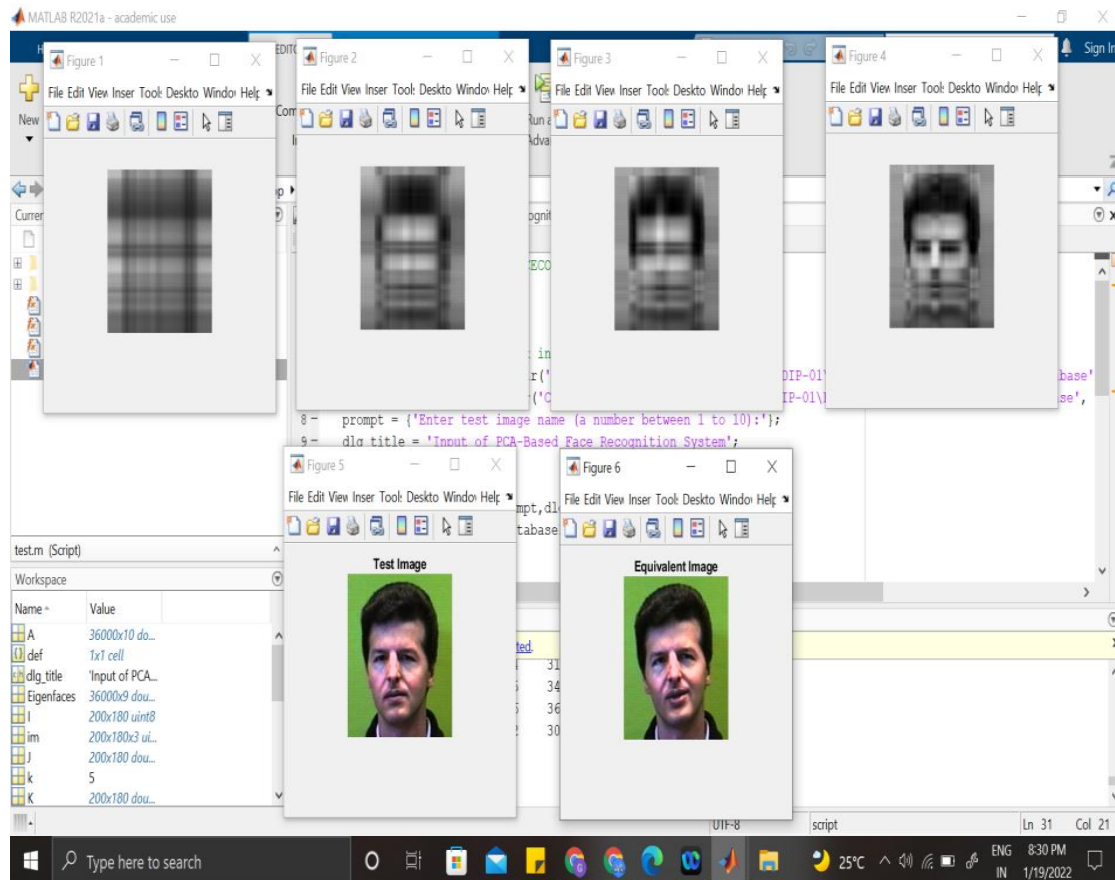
MATLAB R2021a - academic use

Figure 1
File Edit View Inser Tool Deskto Windo Help

Figure 2
File Edit View Inser Tool Deskto Windo Help

Figure 3
File Edit View Inser Tool Deskto Windo Help

Figure 4
File Edit View Inser Tool Deskto Windo Help

Sign In

New
Com
Run
Adva

Currer

ognit
ECO
: in
r('
('C
DIP-01'
IP-01\
base'
se',

8 − prompt = {'Enter test image name (a number between 1 to 10):'};
9 − dlg_title = 'Input of PCA-Based Face Recognition System';

Figure 5
File Edit View Inser Tool Deskto Windo Help
Test Image

mpt,dl
tabase

Figure 6
File Edit View Inser Tool Deskto Windo Help
Equivalent Image

test.m (Script)
Workspace

| Name | Value |
|---|---|
| A | 36000x10 do... |
| def | 1x1 cell |
| dlg_title | 'Input of PCA... |
| Eigenfaces | 36000x9 dou... |
| I | 200x180 uint8 |
| im | 200x180x3 ui... |
| J | 200x180 dou... |
| k | 5 |
| K | 200x180 dou... |

ted.
31
34
36
30

UTF-8
script
Ln 31 Col 21

Type here to search
25°C
ENG IN
8:30 PM
1/19/2022